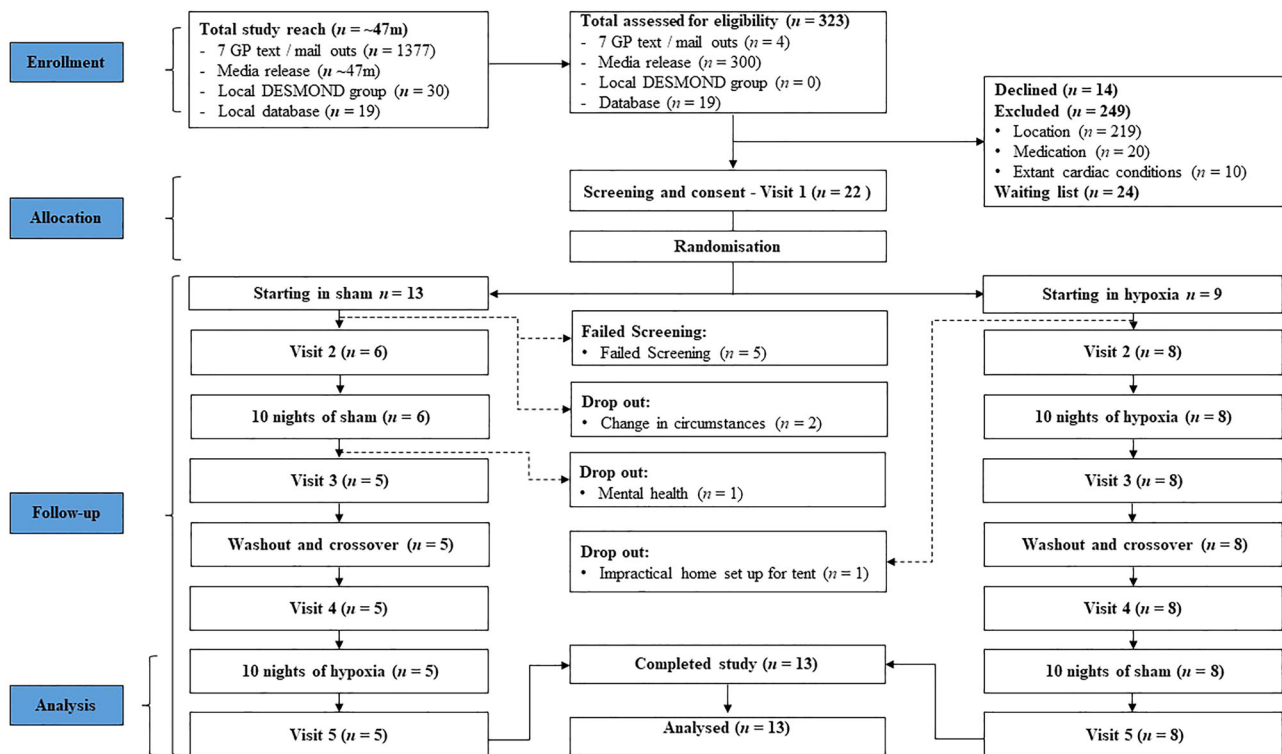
Enrollment

Total study reach ($n$ = ~47m)
- 7 GP text / mail outs ($n$ = 1377)
- Media release ($n$ ~47m)
- Local DESMOND group ($n$ = 30)
- Local database ($n$ = 19)

Total assessed for eligibility ($n$ = 323)
- 7 GP text / mail outs ($n$ = 4)
- Media release ($n$ = 300)
- Local DESMOND group ($n$ = 0)
- Database ($n$ = 19)

Declined ($n$ = 14)
Excluded ($n$ = 249)
• Location ($n$ = 219)
• Medication ($n$ = 20)
• Extant cardiac conditions ($n$ = 10)
Waiting list ($n$ = 24)

Allocation

Screening and consent - Visit 1 ($n$ = 22 )

Randomisation

Follow-up

Starting in sham $n$ = 13

Starting in hypoxia $n$ = 9

Failed Screening:
• Failed Screening ($n$ = 5)

Visit 2 ($n$ = 6)

Visit 2 ($n$ = 8)

Drop out:
• Change in circumstances ($n$ = 2)

10 nights of sham ($n$ = 6)

10 nights of hypoxia ($n$ = 8)

Visit 3 ($n$ = 5)

Drop out:
• Mental health ($n$ = 1)

Visit 3 ($n$ = 8)

Washout and crossover ($n$ = 5)

Drop out:
• Impractical home set up for tent ($n$ = 1)

Washout and crossover ($n$ = 8)

Visit 4 ($n$ = 5)

Visit 4 ($n$ = 8)

Analysis

10 nights of hypoxia ($n$ = 5)

Completed study ($n$ = 13)

10 nights of sham ($n$ = 8)

Visit 5 ($n$ = 5)

Analysed ($n$ = 13)

Visit 5 ($n$ = 8)